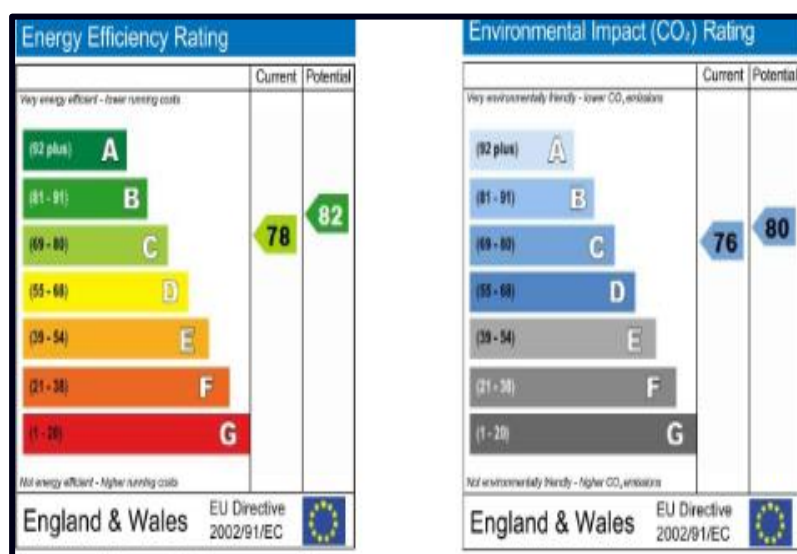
Energy Efficiency Rating

| | Current | Potential |
|---|---|---|
| Very energy efficient - lower running costs | | |
| (92 plus) A | | |
| (81 - 91) B | | 82 |
| (69 - 80) C | 78 | |
| (55 - 68) D | | |
| (39 - 54) E | | |
| (21 - 38) F | | |
| (1 - 20) G | | |
| Not energy efficient - higher running costs | | |

England & Wales EU Directive 2002/91/EC

Environmental Impact ($CO_2$) Rating

| | Current | Potential |
|---|---|---|
| Very environmentally friendly - lower $CO_2$ emissions | | |
| (92 plus) A | | |
| (81 - 91) B | | 80 |
| (69 - 80) C | 76 | |
| (55 - 68) D | | |
| (39 - 54) E | | |
| (21 - 38) F | | |
| (1 - 20) G | | |
| Not environmentally friendly - higher $CO_2$ emissions | | |

England & Wales EU Directive 2002/91/EC